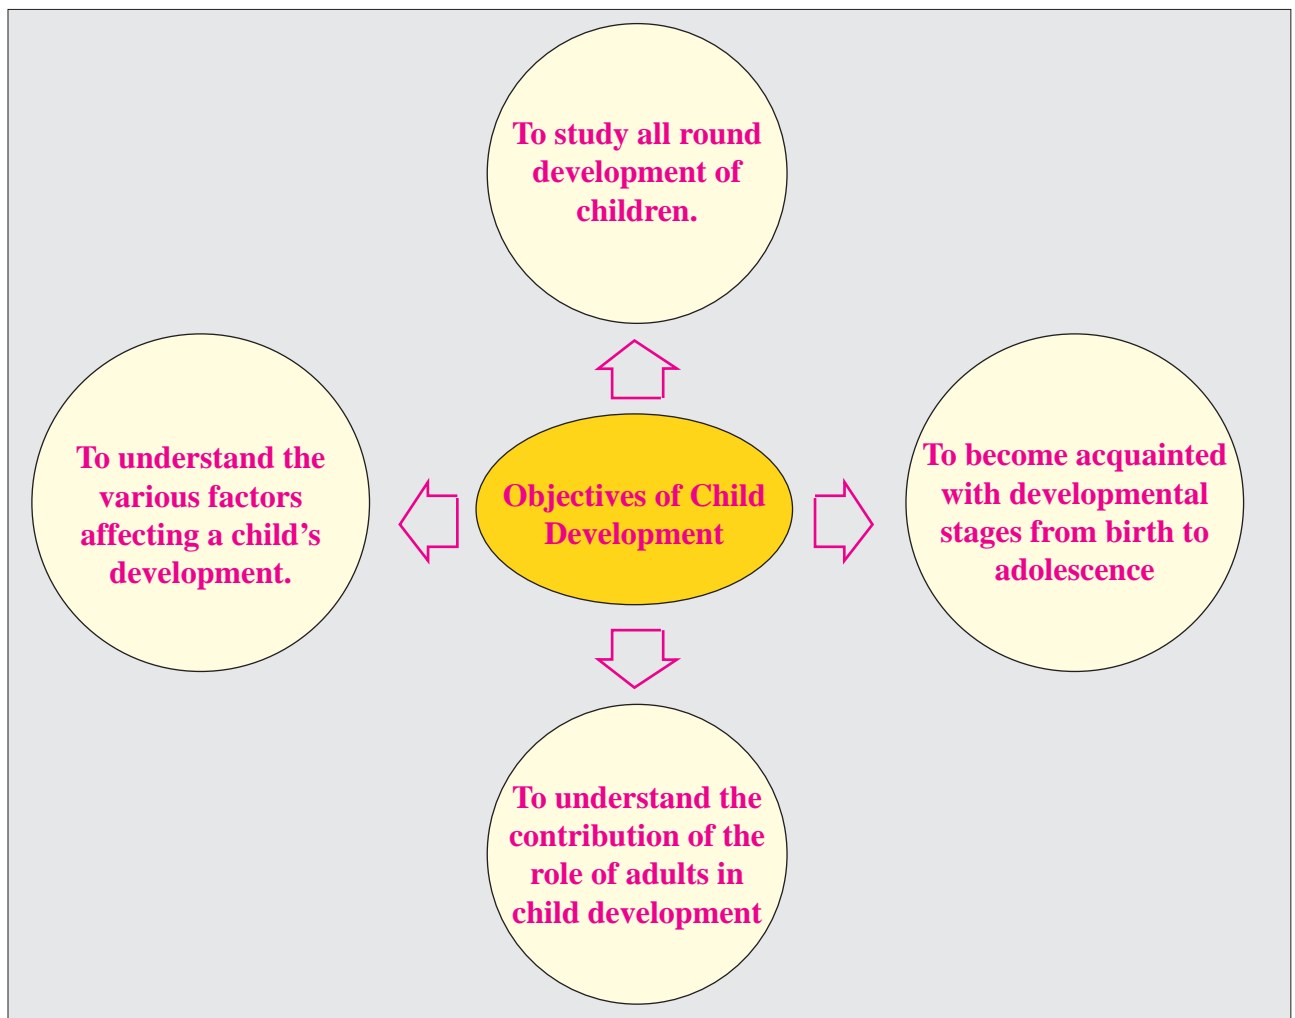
To study all round development of children.

To understand the various factors affecting a child's development.

Objectives of Child Development

To become acquainted with developmental stages from birth to adolescence

To understand the contribution of the role of adults in child development